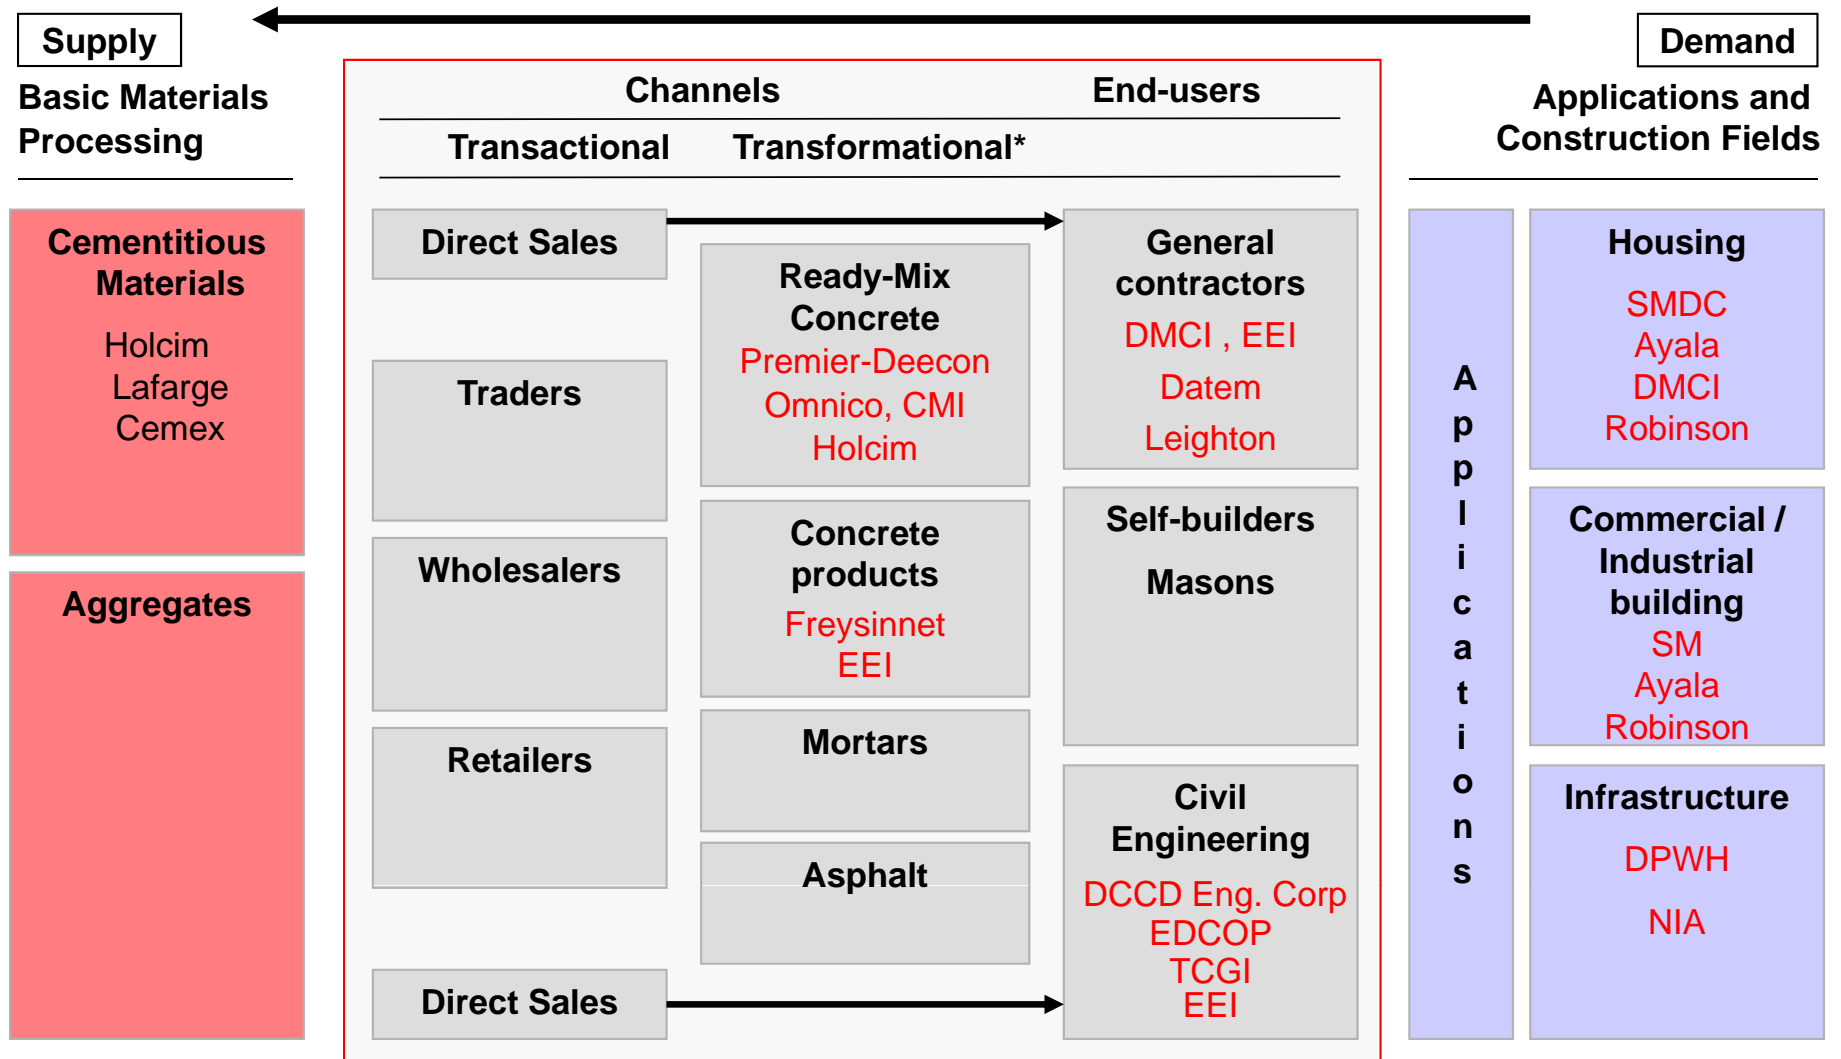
Supply

Basic Materials Processing

Cementitious Materials

Holcim
Lafarge
Cemex

Aggregates

Channels

End-users

Transactional

Transformational*

Direct Sales

Traders

Wholesalers

Retailers

Direct Sales

Ready-Mix Concrete
Premier-Deecon
Omnico, CMI
Holcim

Concrete products
Freysinnet
EEI

Mortars

Asphalt

General contractors
DMCI , EEI
Datem
Leighton

Self-builders

Masons

Civil Engineering
DCCD Eng. Corp
EDCOP
TCGI
EEI

Demand

Applications and Construction Fields

Applications

Housing
SMDC
Ayala
DMCI
Robinson

Commercial / Industrial building
SM
Ayala
Robinson

Infrastructure
DPWH
NIA